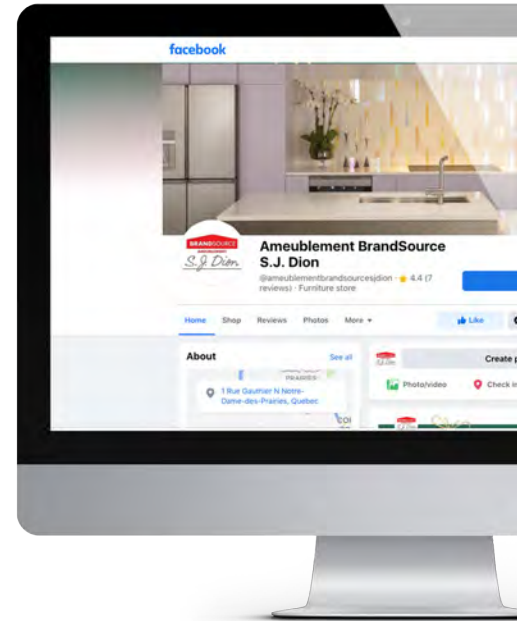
facebook

BRANDSOURCE
S.J. Dion

Ameublement BrandSource S.J. Dion

@ameublementbrandsourcesjdion · ★ 4.4 (7 reviews) · Furniture store

Home Shop Reviews Photos More ▾

Like

About

See all

PRAIRIES

1 Rue Gaumier N Notre-Dame-des-Prairies, Quebec

Create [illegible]

Photo/video

Check in